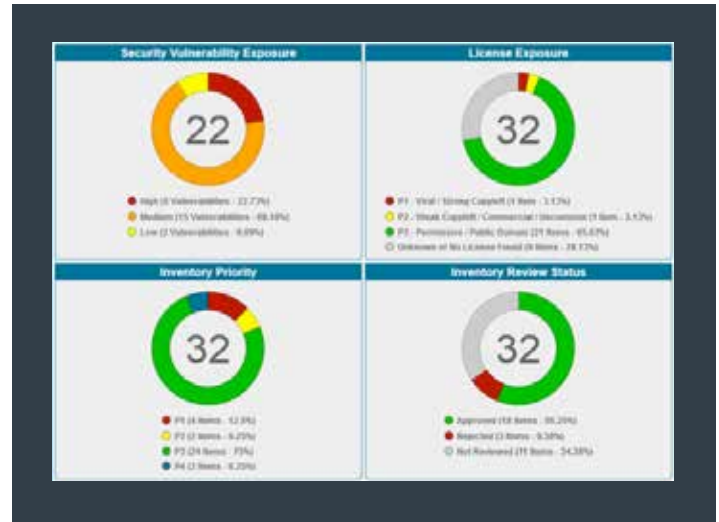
Security Vulnerability Exposure

22

High (5 Vulnerabilities - 22.73%)
Medium (15 Vulnerabilities - 68.18%)
Low (2 Vulnerabilities - 9.09%)

License Exposure

32

P1 - Viral / Strong Copyleft (1 Item - 3.13%)
P2 - Weak Copyleft / Commercial / Uncommon (1 Item - 3.13%)
P3 - Permissive / Public Domain (21 Items - 65.63%)
Unknown or No License Found (9 Items - 28.13%)

Inventory Priority

32

P1 (4 Items - 12.5%)
P2 (2 Items - 6.25%)
P3 (24 Items - 75%)
P4 (2 Items - 6.25%)

Inventory Review Status

32

Approved (18 Items - 56.25%)
Rejected (3 Items - 9.38%)
Not Reviewed (11 Items - 34.38%)